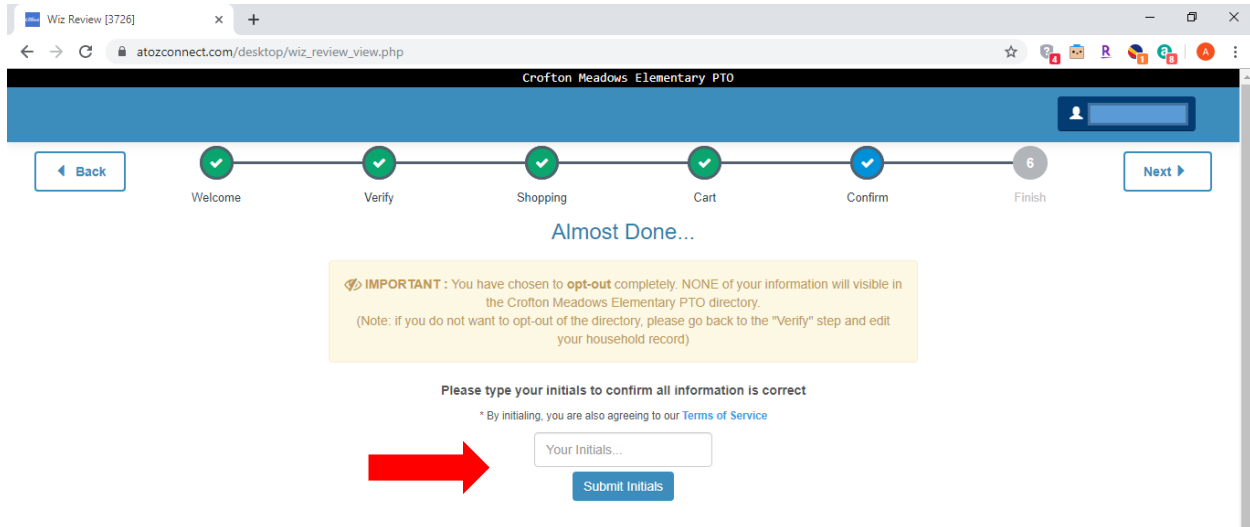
Wiz Review [3726]
atozconnect.com/desktop/wiz_review_view.php
4 R 1 8 A
Crofton Meadows Elementary PTO

Back
Welcome
Verify
Shopping
Cart
Confirm
6
Finish
Next

Almost Done...

IMPORTANT : You have chosen to opt-out completely. NONE of your information will visible in the Crofton Meadows Elementary PTO directory.
(Note: if you do not want to opt-out of the directory, please go back to the "Verify" step and edit your household record)

Please type your initials to confirm all information is correct

* By initialing, you are also agreeing to our Terms of Service

Your Initials...

Submit Initials